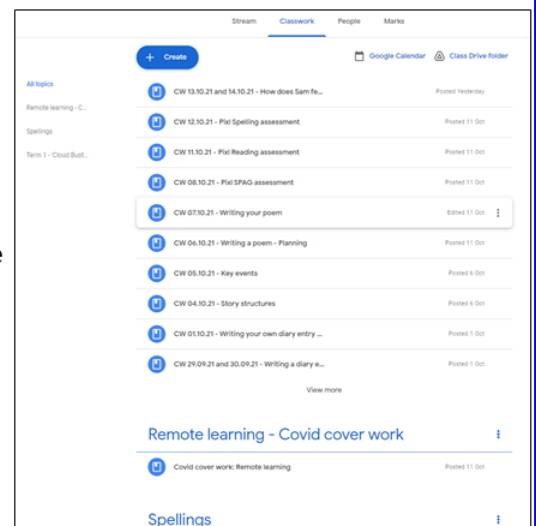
Stream Classwork People Marks

+ Create

Google Calendar Class Drive folder

All topics
Remote learning - C...
Spellings
Term 1 - 'Cloud Bust...

CW 13.10.21 and 14.10.21 - How does Sam fe... Posted Yesterday
CW 12.10.21 - Pixl Spelling assessment Posted 11 Oct
CW 11.10.21 - Pixl Reading assessment Posted 11 Oct
CW 08.10.21 - Pixl SPAG assessment Posted 11 Oct
CW 07.10.21 - Writing your poem Edited 11 Oct
CW 06.10.21 - Writing a poem - Planning Posted 11 Oct
CW 05.10.21 - Key events Posted 6 Oct
CW 04.10.21 - Story structures Posted 6 Oct
CW 01.10.21 - Writing your own diary entry ... Posted 1 Oct
CW 29.09.21 and 30.09.21 - Writing a diary e... Posted 1 Oct

View more

Remote learning - Covid cover work

Covid cover work: Remote learning Posted 11 Oct

Spellings